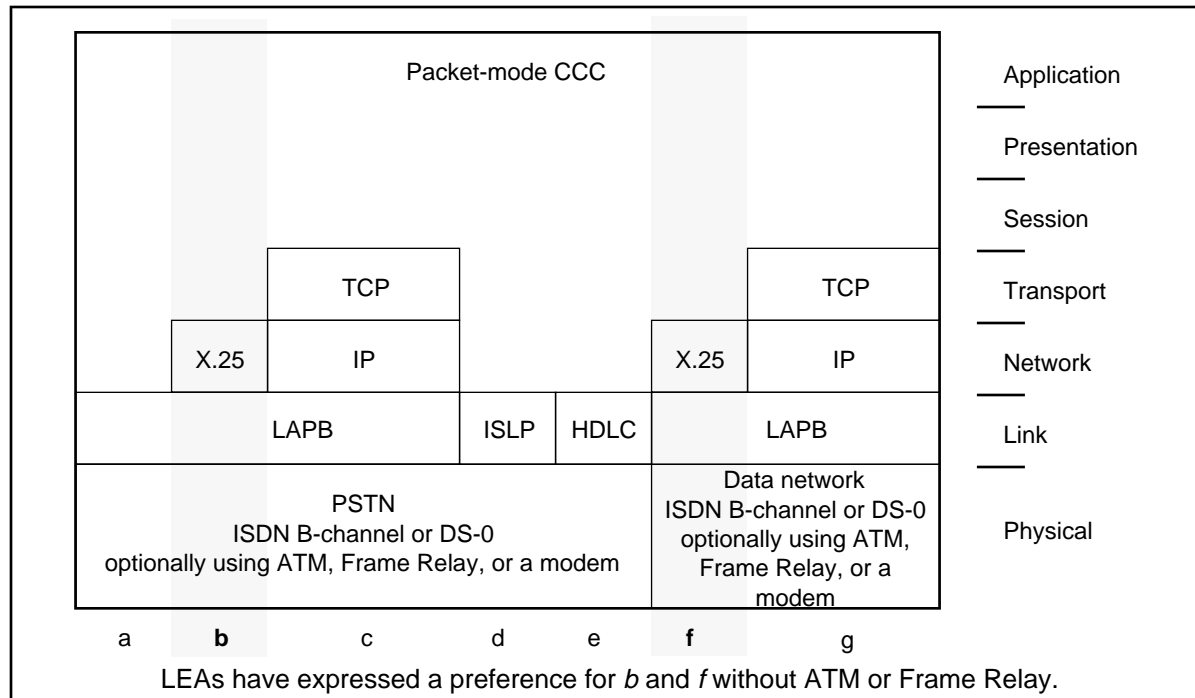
Packet-mode CCC

TCP

X.25

IP

LAPB

ISLP

HDLC

X.25

TCP

IP

LAPB

PSTN
ISDN B-channel or DS-0
optionally using ATM, Frame Relay, or a modem

Data network
ISDN B-channel or DS-0
optionally using ATM, Frame Relay, or a modem

Application

Presentation

Session

Transport

Network

Link

Physical

a b c d e f g

LEAs have expressed a preference for b and f without ATM or Frame Relay.